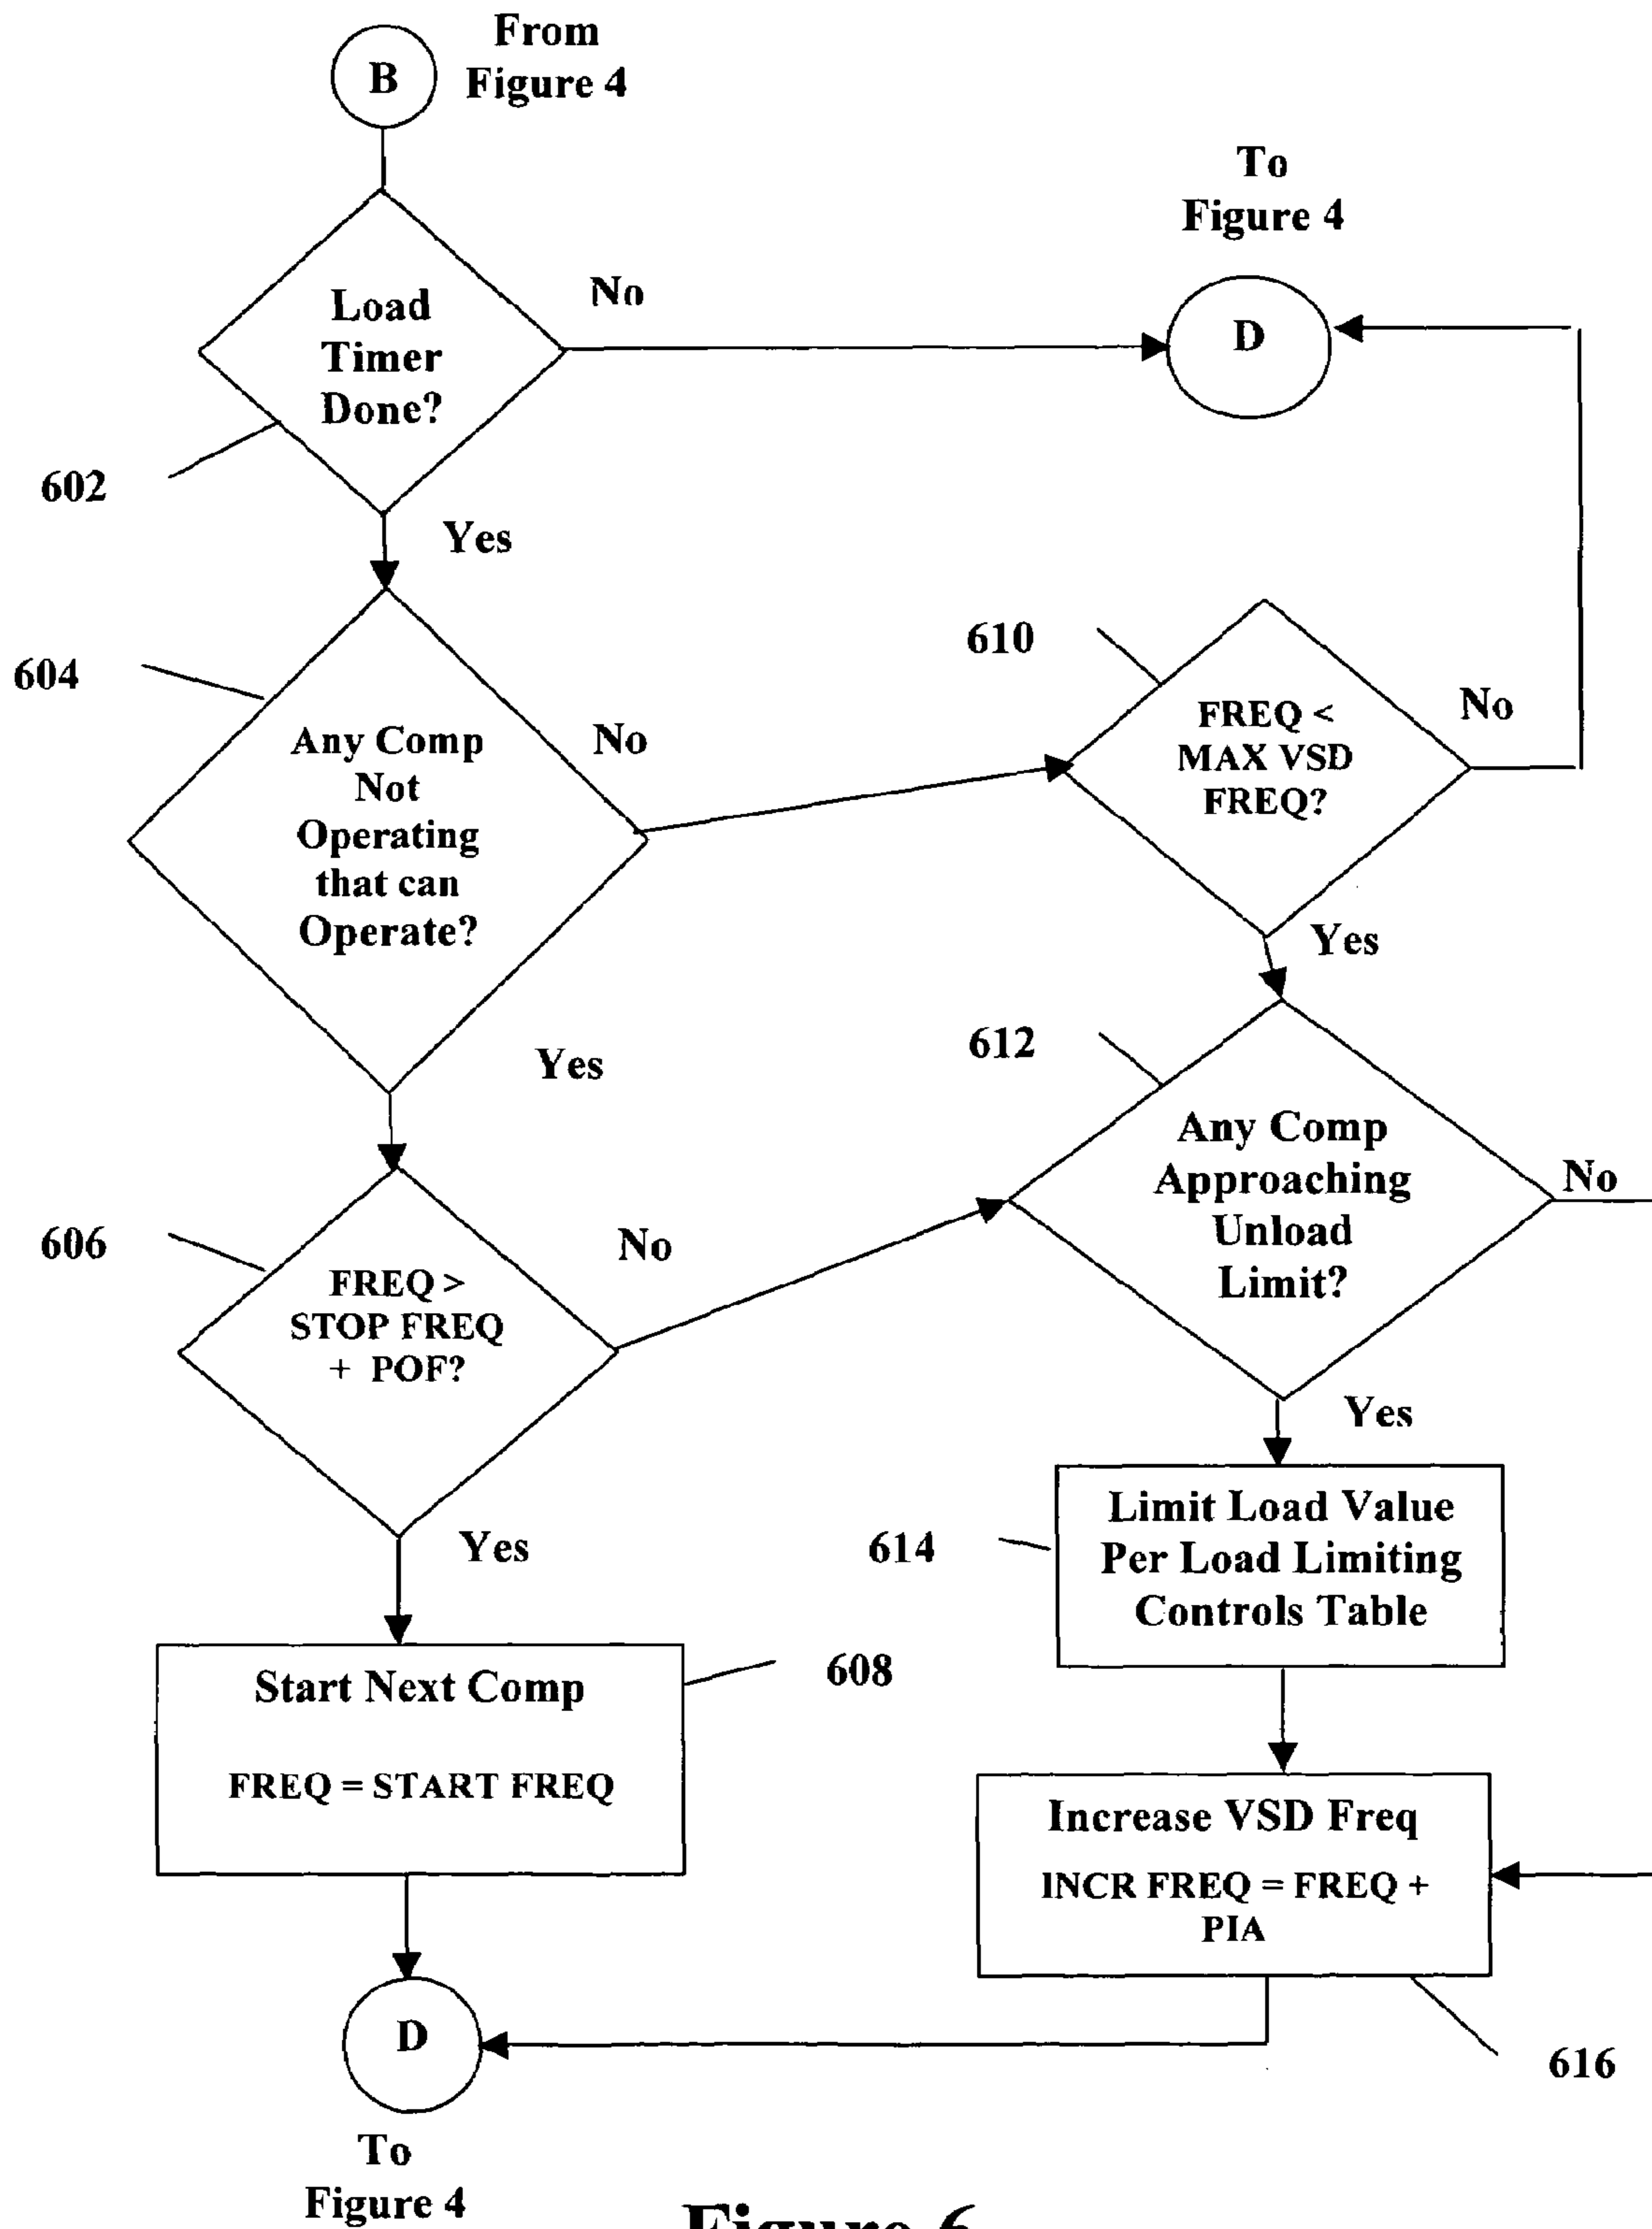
B

From Figure 4

To Figure 4

Load Timer Done?

No

D

602

Yes

610

604

FREQ < MAX VSD FREQ?

No

Any Comp Not Operating that can Operate?

No

Yes

612

Yes

Any Comp Approaching Unload Limit?

No

606

No

FREQ > STOP FREQ + POF?

Yes

Yes

614

Limit Load Value Per Load Limiting Controls Table

Start Next Comp

FREQ = START FREQ

608

Increase VSD Freq

INCR FREQ = FREQ + PIA

D

616

To Figure 4

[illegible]